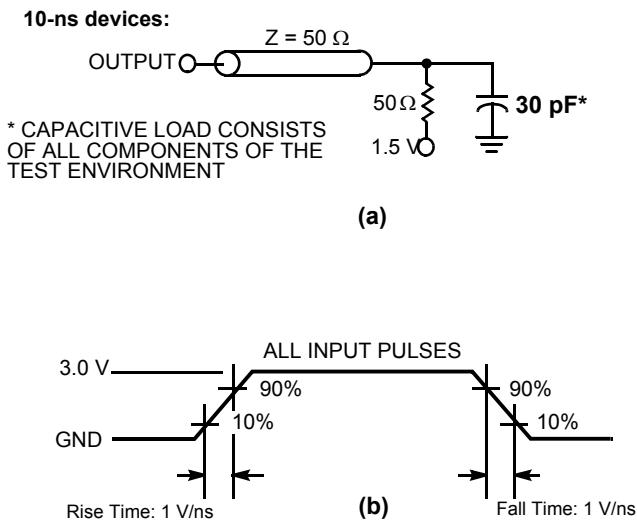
10-ns devices:

OUTPUT

Z = 50 Ω

50 Ω

1.5 V

30 pF*

* CAPACITIVE LOAD CONSISTS OF ALL COMPONENTS OF THE TEST ENVIRONMENT

(a)

3.0 V

ALL INPUT PULSES

90%

90%

GND

10%

10%

Rise Time: 1 V/ns

(b)

Fall Time: 1 V/ns